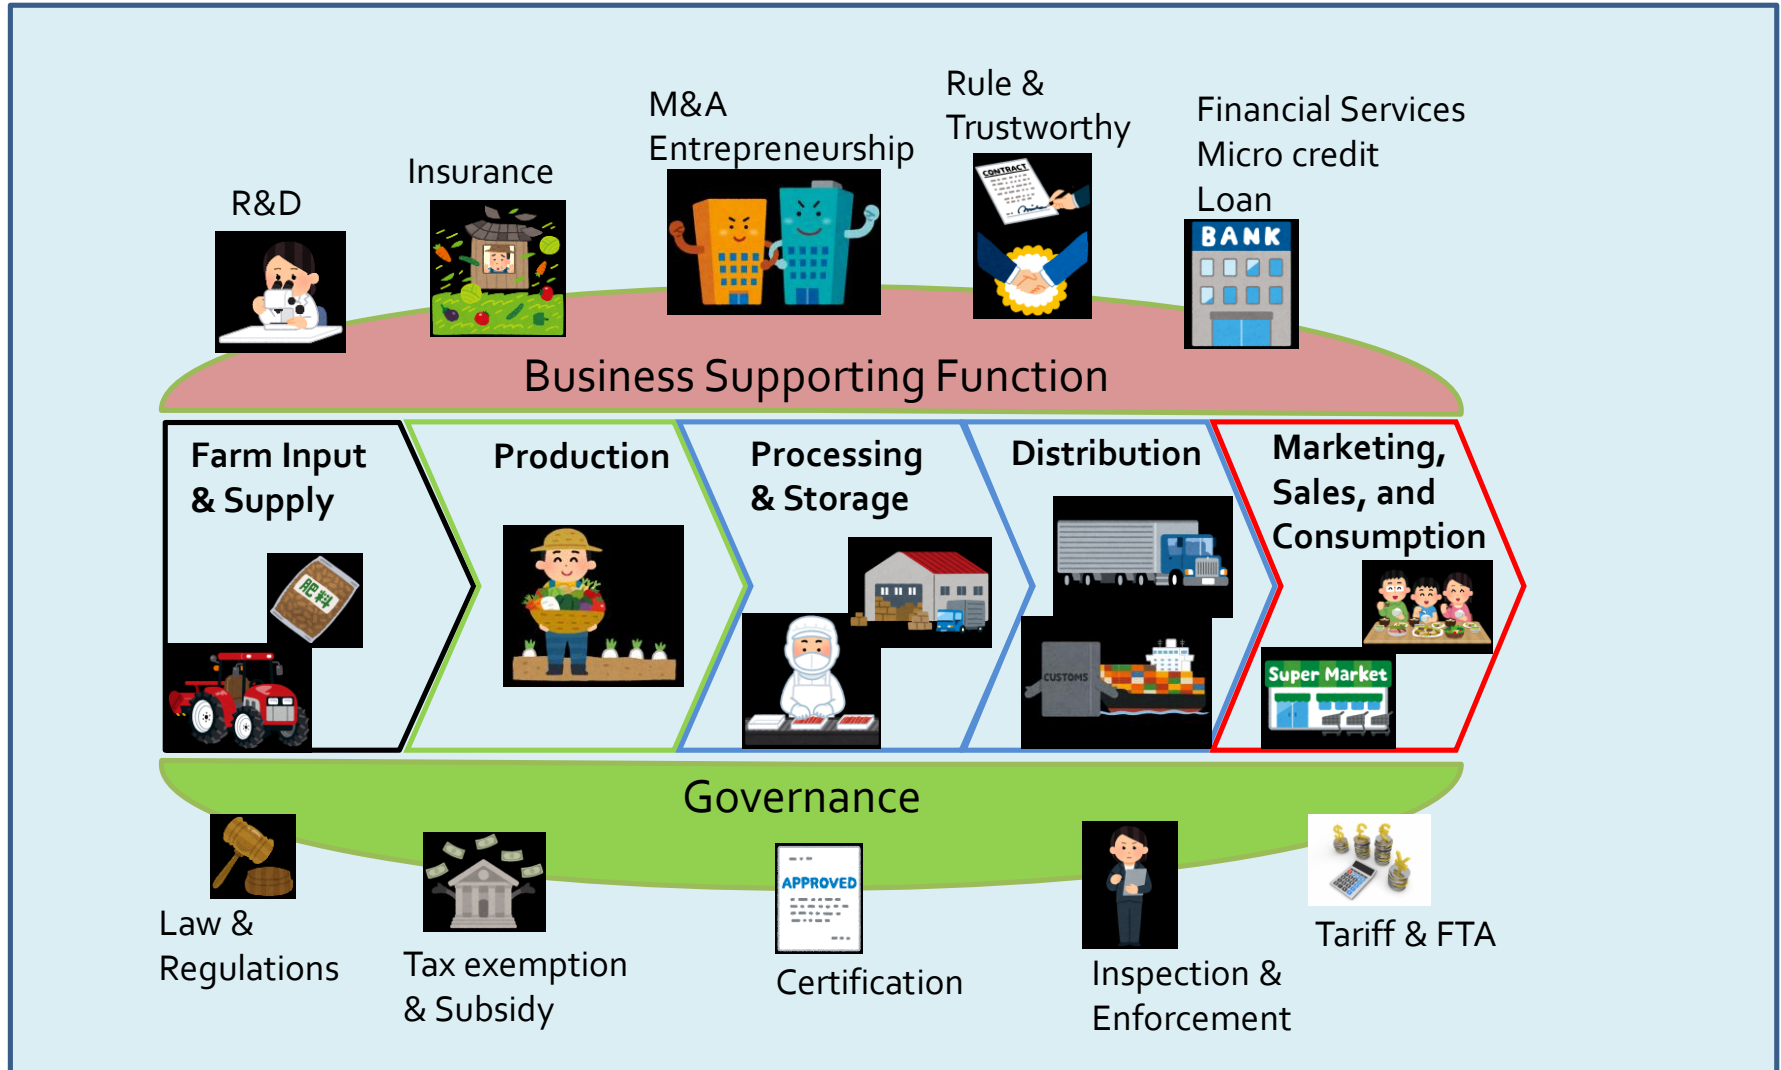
R&D

Insurance

M&A
Entrepreneurship

Rule &
Trustworthy

CONTRACT

Financial Services
Micro credit
Loan

BANK

Business Supporting Function

Farm Input
& Supply

肥料

Production

Processing
& Storage

Distribution

CUSTOMS

Marketing,
Sales, and
Consumption

Super Market

Governance

Law &
Regulations

Tax exemption
& Subsidy

APPROVED

Certification

Inspection &
Enforcement

Tariff & FTA